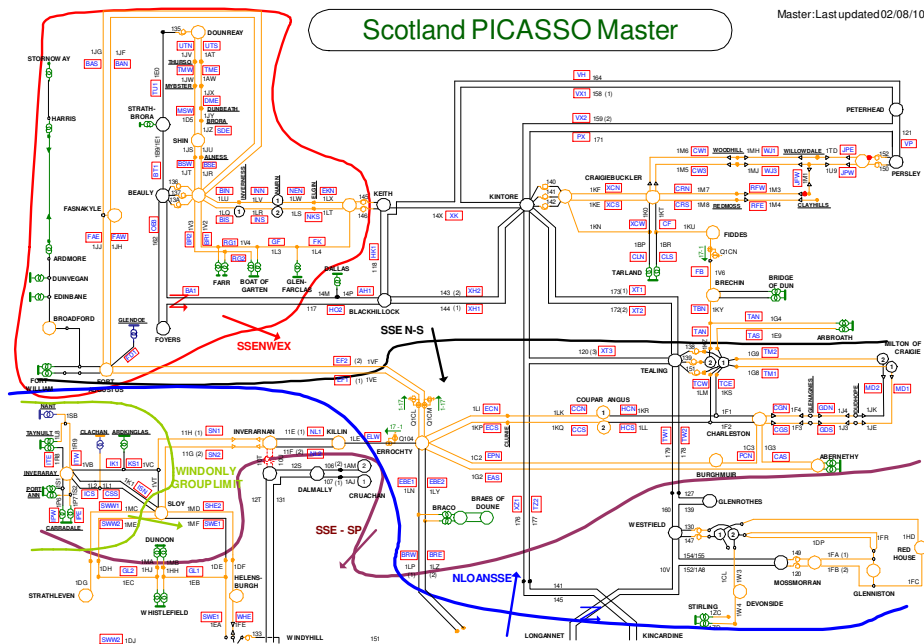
Scotland PICASSO Master

Master: Last updated 02/08/10

DOUNREAY
135
UTN UTS
1JV 1AT
THURSO
TMW TME
1JW 1NH
MYBSTER
MSW DME
DUNBEATH
1JX 1JY
BRORA
1D5 1JZ SDE
1JS 1JU
ALNESS
BSE
1JR
SHIN
STRATH-BRORA
STORNOWAY
1JG 1JF
BAS BAN
HARRIS
BEAULY
FASNAKYLE
FAE FAW
1JJ 1JH
ARDMORE
DUNVEGAN
EDINBANE
BROADFORD
GLENDOE
FOYERS
FORT WILLIAM
FORT AUGUSTUS
BIN
1LU
BIS
1LQ
INVERNESS
INN
1LV
1LR
INS
NAIRN
NEN
1LW
1LS
NKS
ELGIN
EKN
1LX
KEITH
146 145
RG1 1V4
RG2
GF
1L3
FK
1L4
FARR
BOAT OF GARTEN
GLEN-FARCLAS
DALLAS
14M 14P
AH1
BA1
117 HO2
BLACKHILLOCK
143 (2) XH2
144 (1) XH1
SSENWEX
VH 164
VX1 158 (1)
VX2 159 (2)
PX 171
PETERHEAD
121
VP
PERSLEY
KINTORE
140 141 142
14X XK
CRAIGIEBUCKLER
1KF XCN
1KE XCS
1KN
XCW
CF
1KU
1BP
CLN
CLS
TARLAND
FIDDES
Q1CN
FB
1V6
BRECHIN
BRIDGE OF DUN
1KY
TBN
TAN
TAS
1E9
WOODHILL
1M6 CW1 1MH WJ1
WILLOWDALE
1TD JPE
1M5 CW3 1M4 WJ3
1U9 JPW
CRN 1M7 RFW 1M3
CRS 1M8 RFE 1M4
REDMOSS
CLAYHILLS
173(2) XT1
174(1) XT2
SSE N-S
120 (3) XT3
ARBROATH
MILTON OF CRAIGIE
TEALING
1G8 TM2
1G9 TM1
TCW TCE
1LM 1KS
MD2
MD1
COUPAR ANGUS
1LK CCN HCN 1KR
1KQ CCS HCS 1KL
CHARLESTON
1F1
CGN 1F6
GDN
GLENAGNES
DUDHOPE
1J4 1JK
CGS 1F3 GDS 1J3 1JE
PCN
1G3
CAS
ABERNETHY
BURGHMUIR
GLENROTHES
127
EF2 (2) 1VF
EF1 (1) 1VE
Q1CL Q1CM
1LE ELW
Q104
ERROCHTY
1U ECN
1KP ECS
1C2 EPN
1G2 EAS
CLUNIE
TWY
TW1
179 180
KILLIN
NL1 11E (1)
NL2 11F (2)
INVERARNAN
11H (1) SN1
11G (2) SN2
12S
DALMALLY
106 (2) 1AM
107 (1) 1AJ
CRUACHAN
EBE1
EBE2
1LY
BRACO
BRAES OF DOUNE
178 177
KZ1 TZ2
TAYNUILT
NANT
1SB
CLACHAN
ARDKINGLAS
IK1 KS1 1VC
INVERARAY
PORT ANN
ICS CSS
CARRADALE
SWW1
SWW2
SLOY
1MD SHE2
1MF SWE1
1MC
WINDONLY GROUP LIMIT
SSE - SP
DUNOON
1DH GL2 1HJ 1HH GL1
1DG 1EC 1EB
1DF
HELENS-BURGH
STRATHLEVEN
WHISTLEFIELD
SWE1
WHE
1EA
SWW2 1DJ
133
WINDYHILL
151
12T 131
BRW BRE
1LP 1LZ
NLOANSSE
141 145
LONGANNET
KINCARDINE
WESTFIELD
160
130
147
154/155
152/1A8
10V
1DP
1FR
1HD
RED HOUSE
149 1FA
120 1FB
MOSSMORRAN
GLENNISTON
1W3
1W4
DEVONSIDE
STIRLING
1ZC